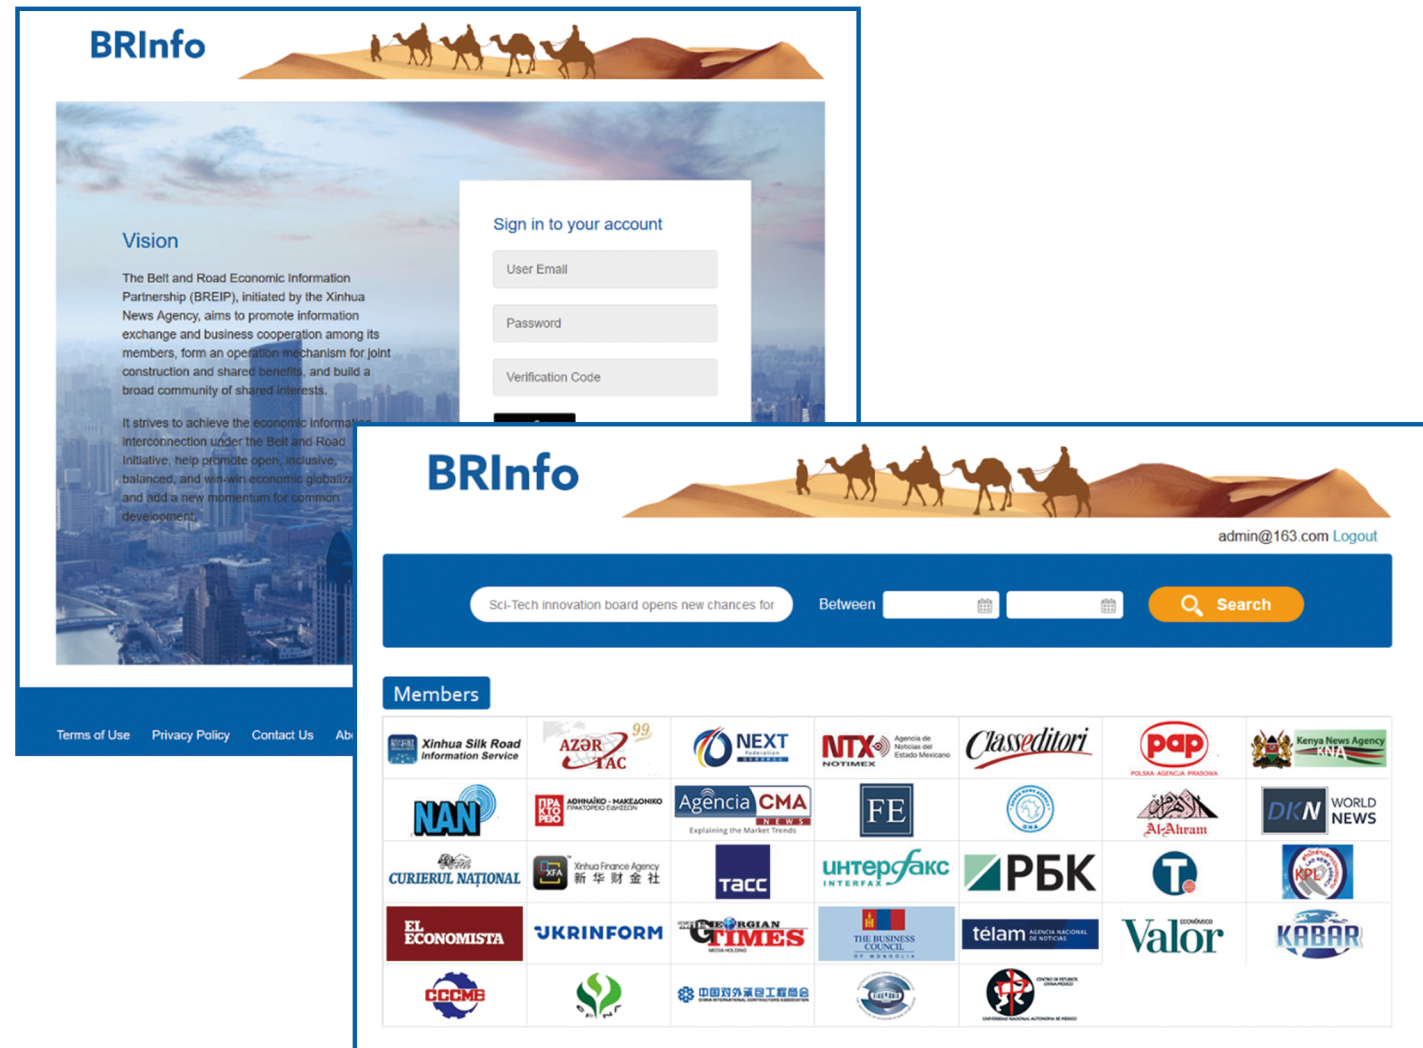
BRInfo

Vision

The Belt and Road Economic Information Partnership (BREIP), initiated by the Xinhua News Agency, aims to promote information exchange and business cooperation among its members, form an operation mechanism for joint construction and shared benefits, and build a broad community of shared interests.

It strives to achieve the economic information interconnection under the Belt and Road Initiative, help promote open, inclusive, balanced, and win-win economic globaliz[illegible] and add a new momentum for common development.

Sign in to your account

User Email

Password

Verification Code

Terms of Use Privacy Policy Contact Us Ab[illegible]

BRInfo

admin@163.com Logout

Sci-Tech innovation board opens new chances for

Between

Search

Members

Xinhua Silk Road Information Service

AZƏR TAC 99

NEXT

NTX Agencia de Noticias del Estado Mexicano NOTIMEX

Class editori

pap POLSKA AGENCJA PRASOWA

Kenya News Agency KNA

NAN

ΑΘΗΝΑΪΚΟ - ΜΑΚΕΔΟΝΙΚΟ ΠΡΑΚΤΟΡΕΙΟ ΕΙΔΗΣΕΩΝ

Agência CMA NEWS Explaining the Market Trends

FE

Al-Ahram

DKN WORLD NEWS

CURIERUL NAȚIONAL

XFA Xinhua Finance Agency 新华财金社

ТАСС

ИНТЕРФАКС INTERFAX

РБК

T

KPL

EL ECONOMISTA

UKRINFORM

GEORGIAN TIMES MEDIA HOLDING

THE BUSINESS COUNCIL OF MONGOLIA

télam AGENCIA NACIONAL DE NOTICIAS

ECONÓMICO Valor

KABAR

CCCME

中国对外承包工程商会 CHINA INTERNATIONAL CONTRACTORS ASSOCIATION

UNIVERSIDAD NACIONAL AUTÓNOMA DE MÉXICO